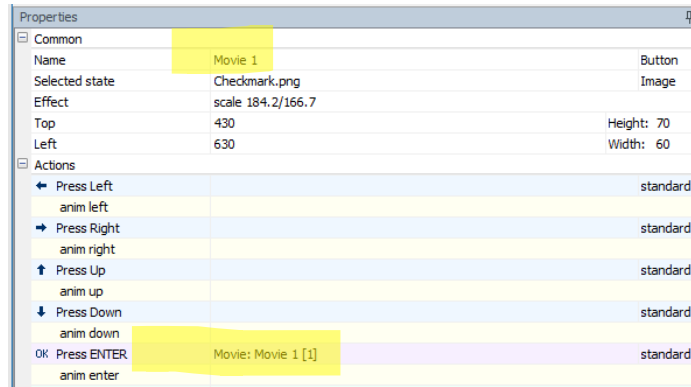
Properties

Common

| | | |
|---|---|---|
| Name | Movie 1 | Button |
| Selected state | Checkmark.png | Image |
| Effect | scale 184.2/166.7 | |
| Top | 430 | Height: 70 |
| Left | 630 | Width: 60 |

Actions

| | | |
|---|---|---|
| ← Press Left | | standard |
| anim left | | |
| → Press Right | | standard |
| anim right | | |
| ↑ Press Up | | standard |
| anim up | | |
| ↓ Press Down | | standard |
| anim down | | |
| OK Press ENTER | Movie: Movie 1 [1] | standard |
| anim enter | | |